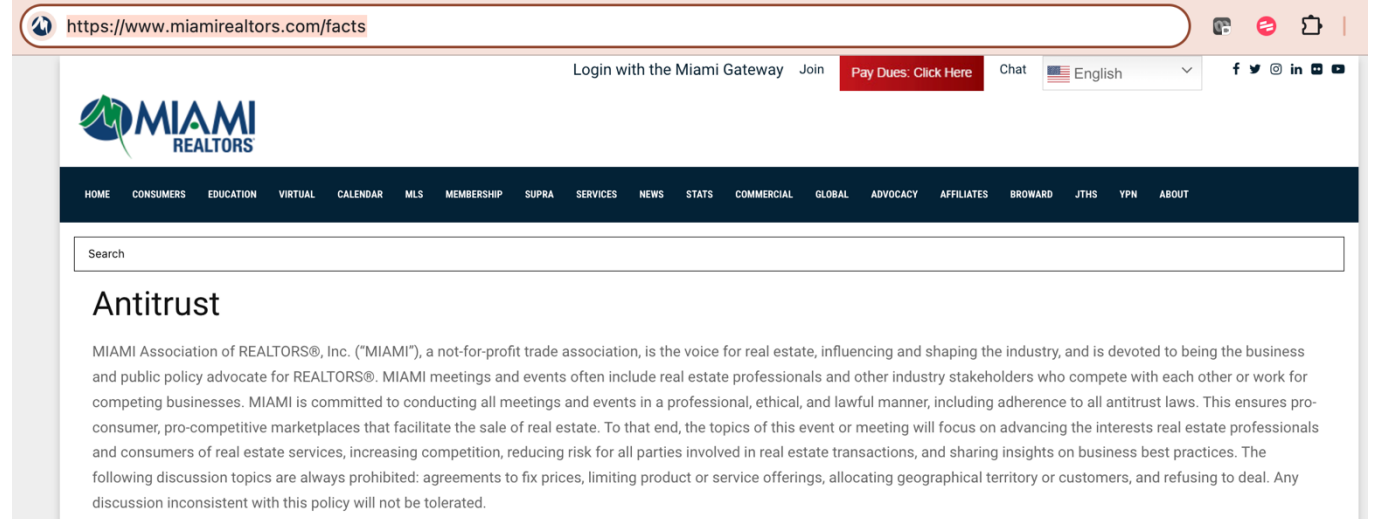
https://www.miamirealtors.com/facts

Login with the Miami Gateway Join Pay Dues: Click Here Chat English

MIAMI REALTORS®

HOME CONSUMERS EDUCATION VIRTUAL CALENDAR MLS MEMBERSHIP SUPRA SERVICES NEWS STATS COMMERCIAL GLOBAL ADVOCACY AFFILIATES BROWARD JTHS YPN ABOUT

Search

Antitrust

MIAMI Association of REALTORS®, Inc. ("MIAMI"), a not-for-profit trade association, is the voice for real estate, influencing and shaping the industry, and is devoted to being the business and public policy advocate for REALTORS®. MIAMI meetings and events often include real estate professionals and other industry stakeholders who compete with each other or work for competing businesses. MIAMI is committed to conducting all meetings and events in a professional, ethical, and lawful manner, including adherence to all antitrust laws. This ensures pro-consumer, pro-competitive marketplaces that facilitate the sale of real estate. To that end, the topics of this event or meeting will focus on advancing the interests real estate professionals and consumers of real estate services, increasing competition, reducing risk for all parties involved in real estate transactions, and sharing insights on business best practices. The following discussion topics are always prohibited: agreements to fix prices, limiting product or service offerings, allocating geographical territory or customers, and refusing to deal. Any discussion inconsistent with this policy will not be tolerated.